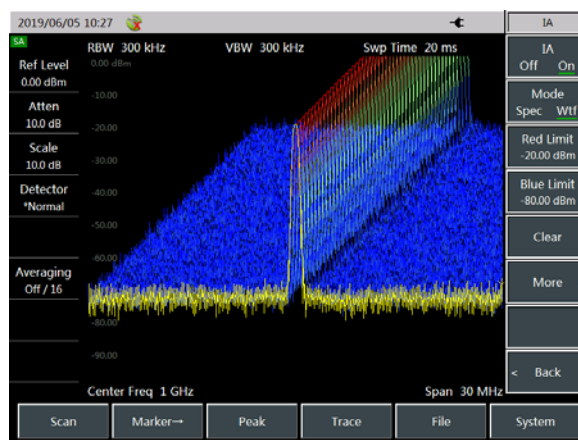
2019/06/05 10:27

IA

SA

RBW 300 kHz

VBW 300 kHz

Swp Time 20 ms

Ref Level
0.00 dBm

0.00 dBm

IA
Off On

Atten
10.0 dB

-10.00

Mode
Spec Wtf

-20.00

Red Limit
-20.00 dBm

Scale
10.0 dB

-30.00

Detector
*Normal

-40.00

Blue Limit
-80.00 dBm

-50.00

Clear

-60.00

Averaging
Off / 16

More

-80.00

-90.00

< Back

Center Freq 1 GHz

Span 30 MHz

Scan

Marker→

Peak

Trace

File

System